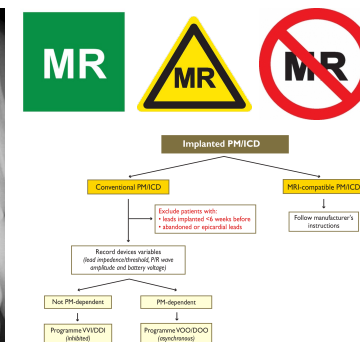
MR

MR

MR

Implanted PM/ICD

Conventional PM/ICD

MRI-compatible PM/ICD

Exclude patients with:
• leads implanted <6 weeks before
• abandoned or epicardial leads

Follow manufacturer's instructions

Record devices variables
(lead impedence/threshold, P/R wave amplitude and battery voltage)

Not PM-dependent

PM-dependent

Programme VVI/DDI
(inhibited)

Programme VOO/DOO
(asynchronous)